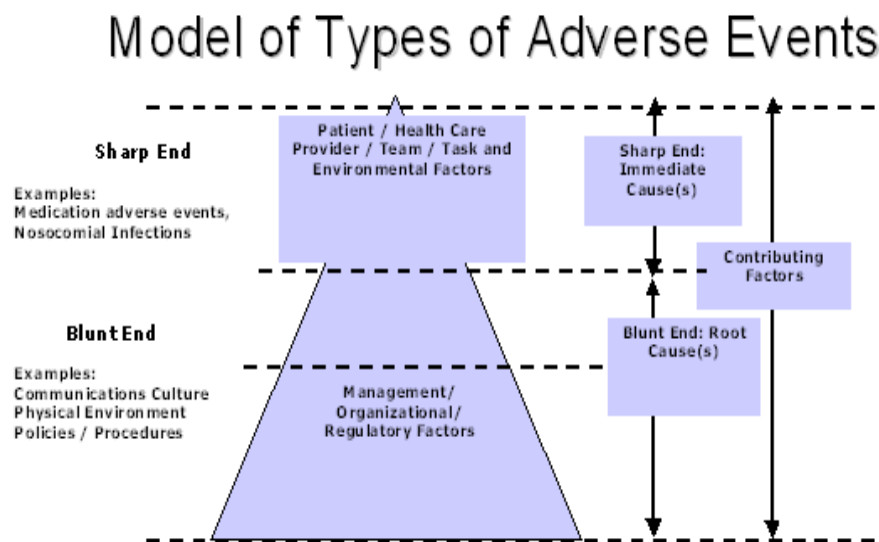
Model of Types of Adverse Events

Sharp End

Examples:
Medication adverse events,
Nosocomial Infections

Patient / Health Care Provider / Team / Task and Environmental Factors

Sharp End: Immediate Cause(s)

Contributing Factors

Blunt End

Examples:
Communications Culture
Physical Environment
Policies / Procedures

Blunt End: Root Cause(s)

Management/ Organizational/ Regulatory Factors